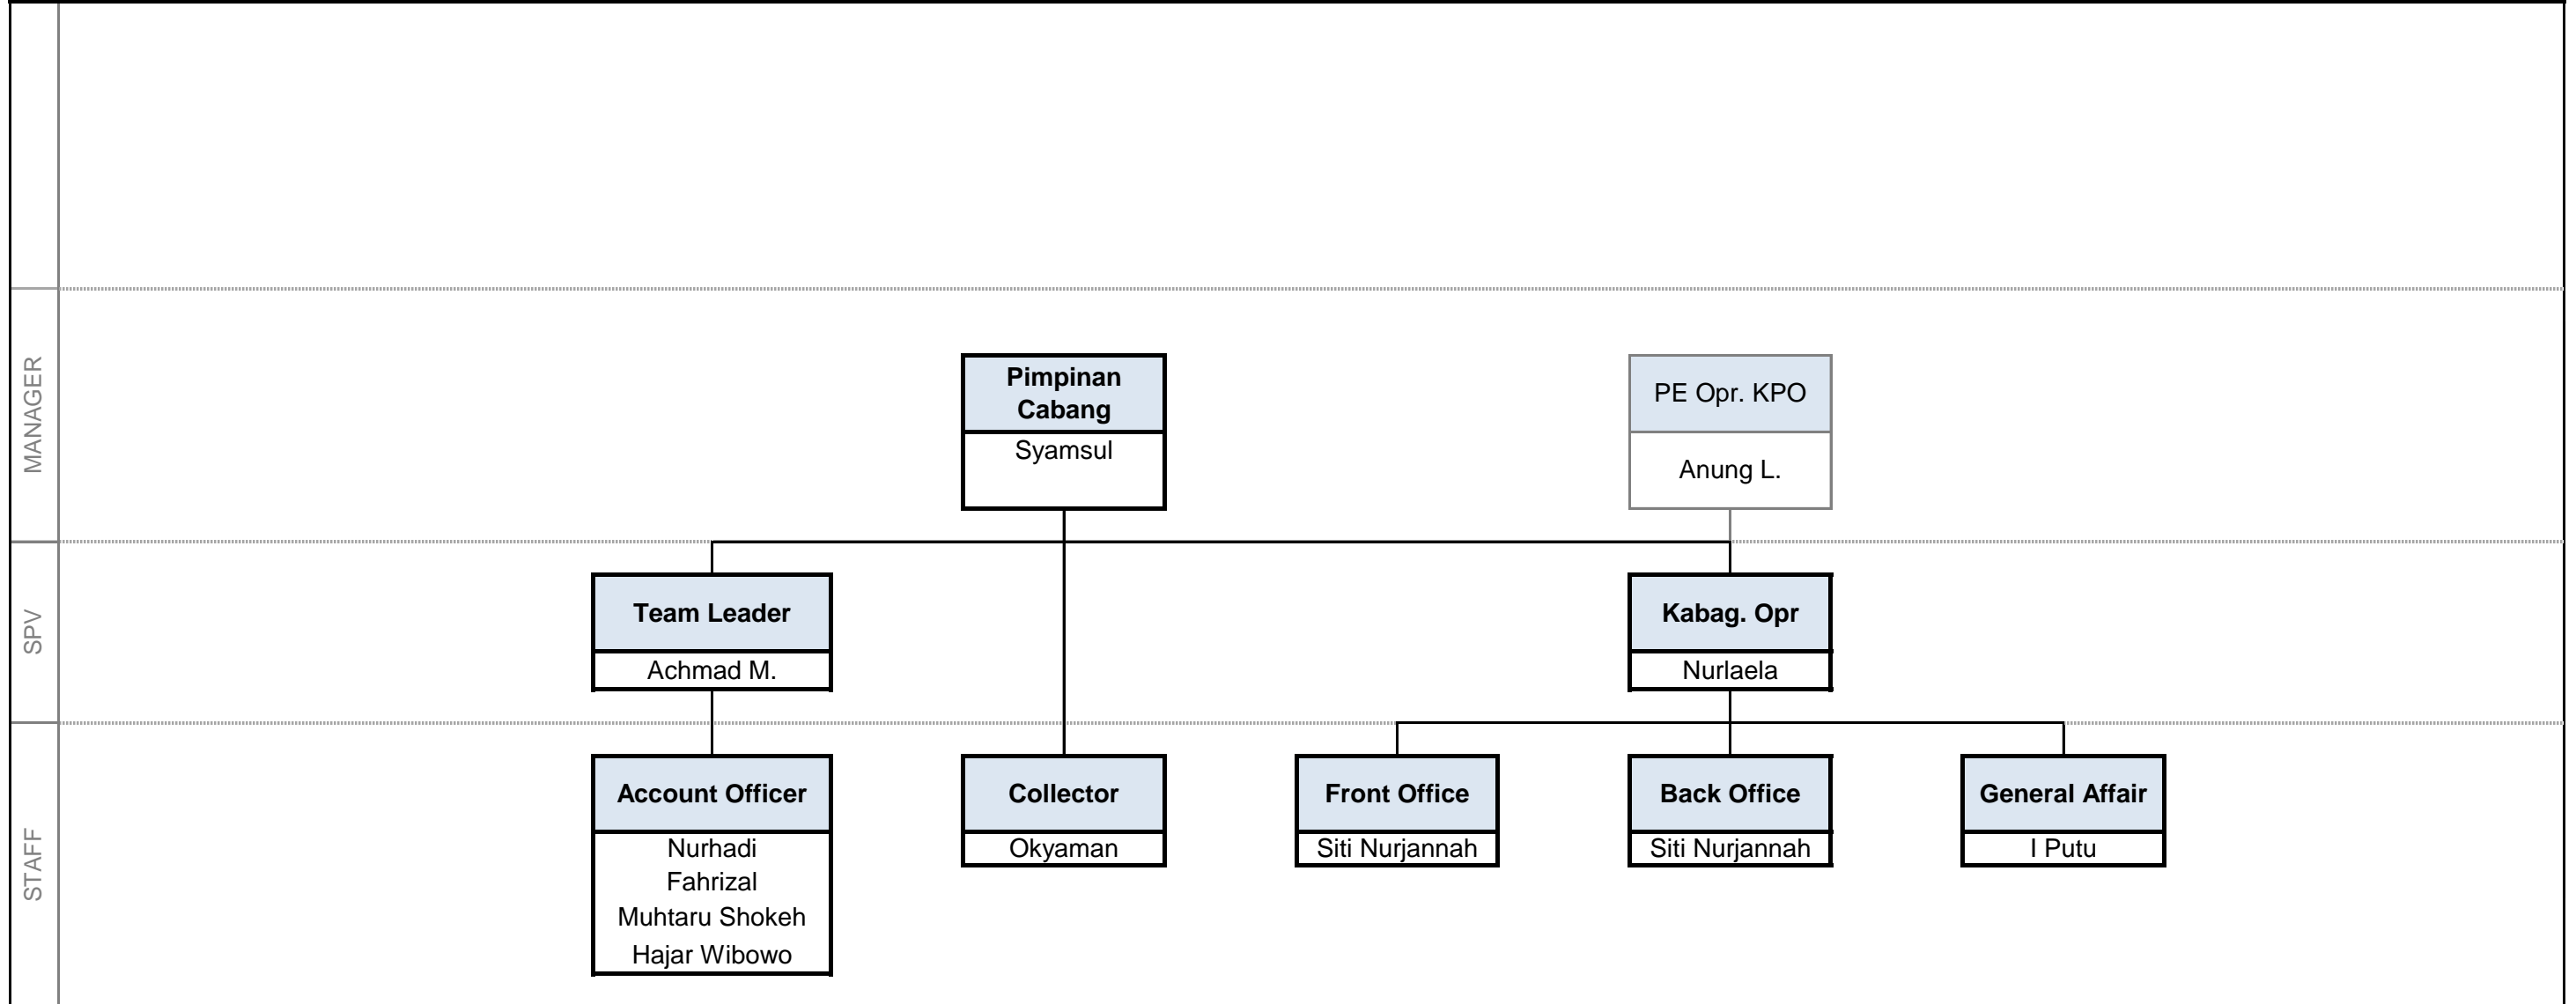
MANAGER

Pimpinan Cabang
Syamsul

PE Opr. KPO
Anung L.

SPV

Team Leader
Achmad M.

Kabag. Opr
Nurlaela

STAFF

Account Officer
Nurhadi
Fahrizal
Muhtaru Shokeh
Hajar Wibowo

Collector
Okyaman

Front Office
Siti Nurjannah

Back Office
Siti Nurjannah

General Affair
I Putu